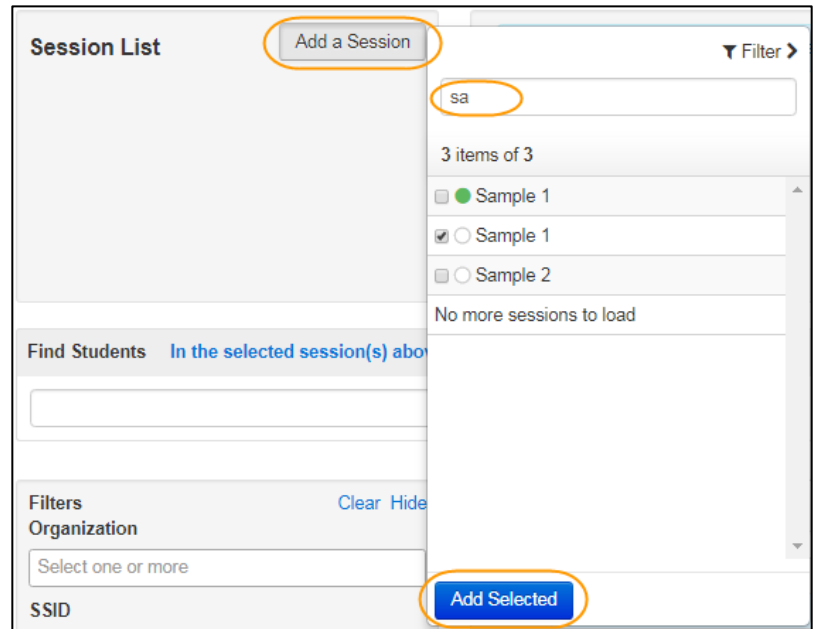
Session List

Add a Session

Filter

sa

3 items of 3

Sample 1

Sample 1

Sample 2

No more sessions to load

Find Students In the selected session(s) abov

Filters Clear Hide

Organization

Select one or more

SSID

Add Selected